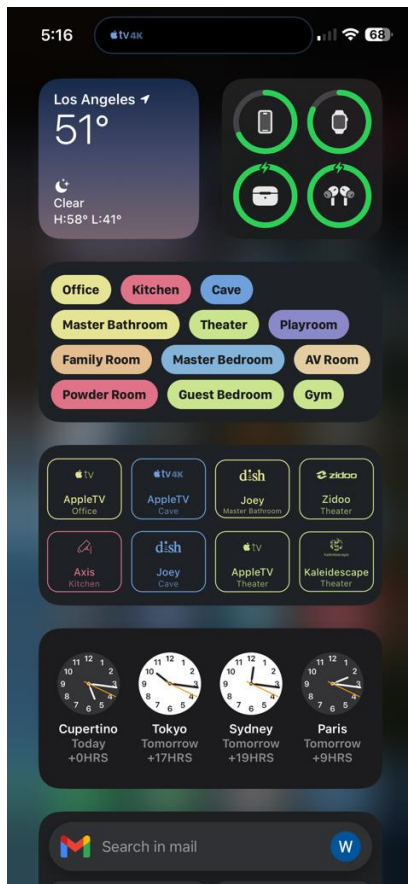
5:16 tv4K 68

Los Angeles
51°
Clear
H:58° L:41°

Office
Kitchen
Cave
Master Bathroom
Theater
Playroom
Family Room
Master Bedroom
AV Room
Powder Room
Guest Bedroom
Gym

tv
AppleTV
Office

tv4K
AppleTV
Cave

dish
Joey
Master Bathroom

zidoo
Zidoo
Theater

Axis
Kitchen

dish
Joey
Cave

tv
AppleTV
Theater

Kaleidescape
Theater

12 1 2 3 4 5 6 7 8 9 10 11
Cupertino
Today
+0HRS

12 1 2 3 4 5 6 7 8 9 10 11
Tokyo
Tomorrow
+17HRS

12 1 2 3 4 5 6 7 8 9 10 11
Sydney
Tomorrow
+19HRS

12 1 2 3 4 5 6 7 8 9 10 11
Paris
Tomorrow
+9HRS

Search in mail
W